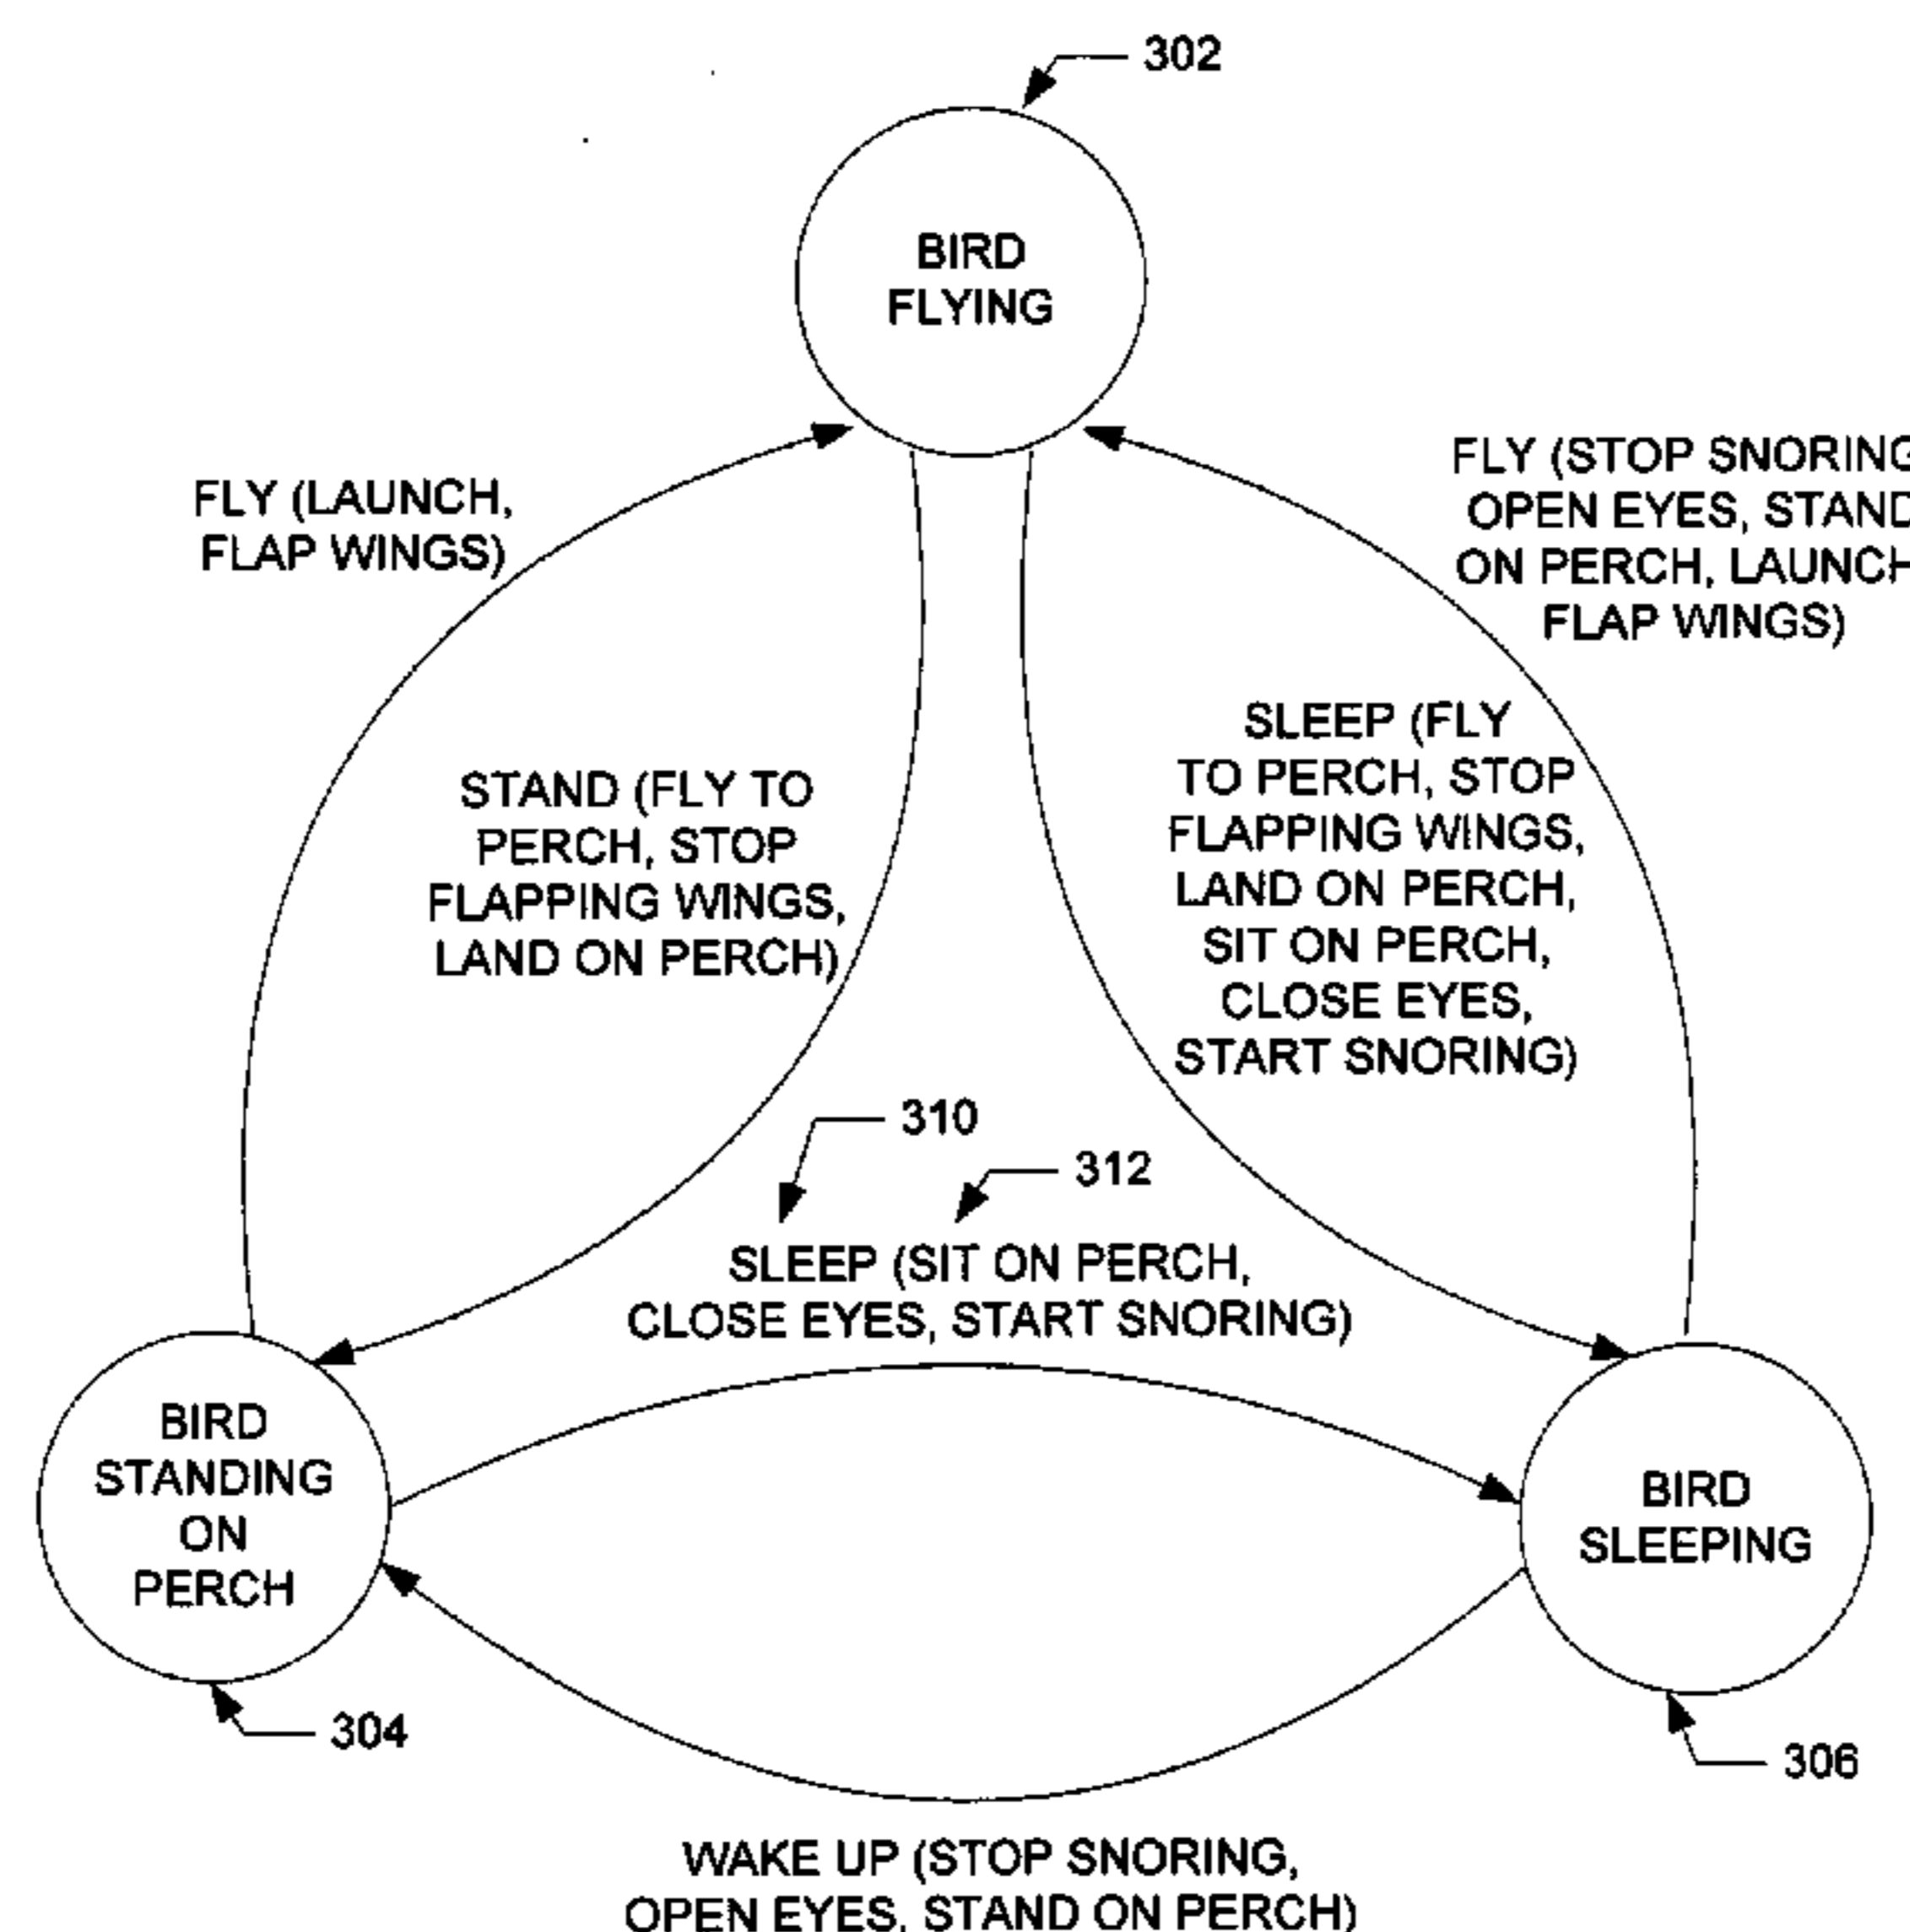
302

BIRD FLYING

FLY (LAUNCH, FLAP WINGS)

FLY (STOP SNORING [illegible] OPEN EYES, STAND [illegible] ON PERCH, LAUNCH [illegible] FLAP WINGS)

STAND (FLY TO PERCH, STOP FLAPPING WINGS, LAND ON PERCH)

SLEEP (FLY TO PERCH, STOP FLAPPING WINGS, LAND ON PERCH, SIT ON PERCH, CLOSE EYES, START SNORING)

310

312

SLEEP (SIT ON PERCH, CLOSE EYES, START SNORING)

BIRD STANDING ON PERCH

BIRD SLEEPING

304

306

WAKE UP (STOP SNORING, OPEN EYES, STAND ON PERCH)